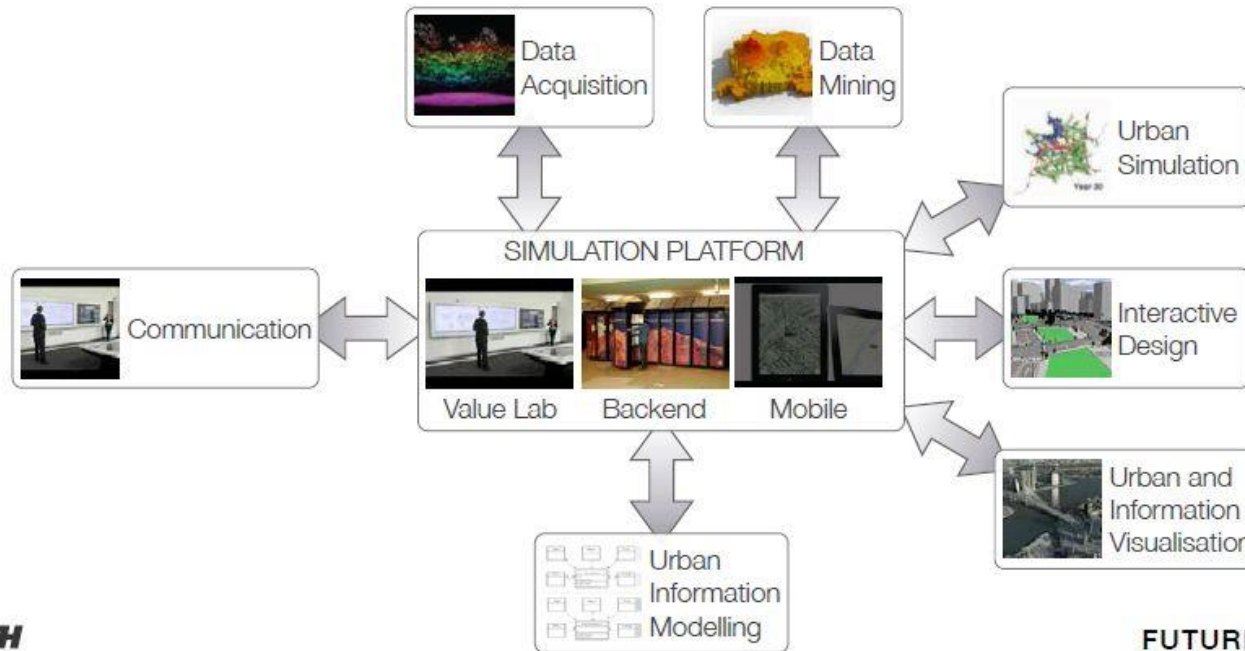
Data Acquisition

Data Mining

Urban Simulation

Year 30

SIMULATION PLATFORM

Communication

Value Lab

Backend

Mobile

Interactive Design

Urban and Information Visualisatio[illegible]

Urban Information Modelling

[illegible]H

FUTUR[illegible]